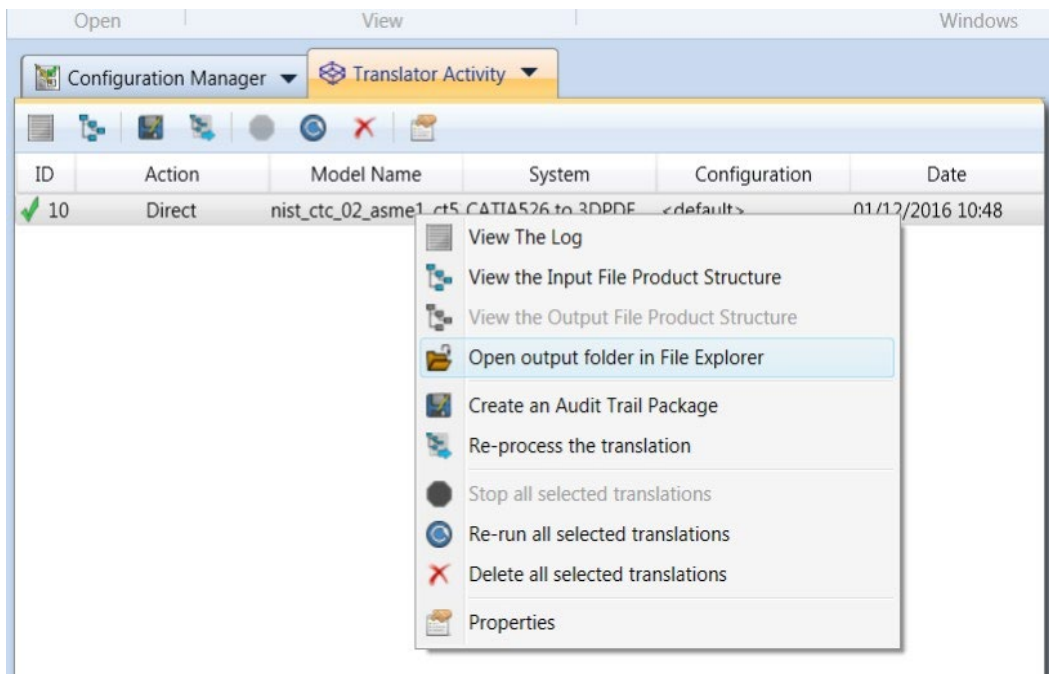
Open | View | Windows

Configuration Manager ▼ | Translator Activity ▼

| ID | Action | Model Name | System | Configuration | Date |
|---|---|---|---|---|---|
| 10 | Direct | nist_ctc_02_asme1_ct5 | CATIA526 to 3DPDF | <default> | 01/12/2016 10:48 |

View The Log
View the Input File Product Structure
View the Output File Product Structure
Open output folder in File Explorer
Create an Audit Trail Package
Re-process the translation
Stop all selected translations
Re-run all selected translations
Delete all selected translations
Properties